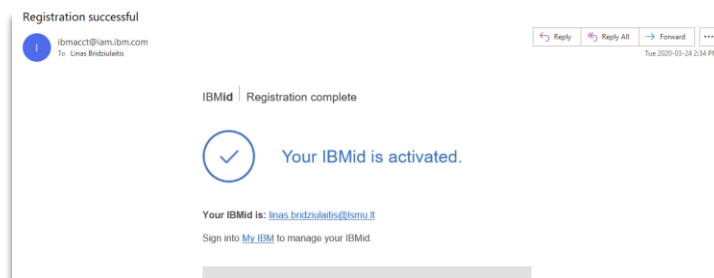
Registration successful

I

ibmacct@iam.ibm.com
To Linas Bridziulaitis

Reply | Reply All | Forward | ...

Tue 2020-03-24 2:34 P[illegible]

IBMid | Registration complete

Your IBMid is activated.

Your IBMid is: linas.bridziulaitis@lsmu.lt

Sign into My IBM to manage your IBMid.